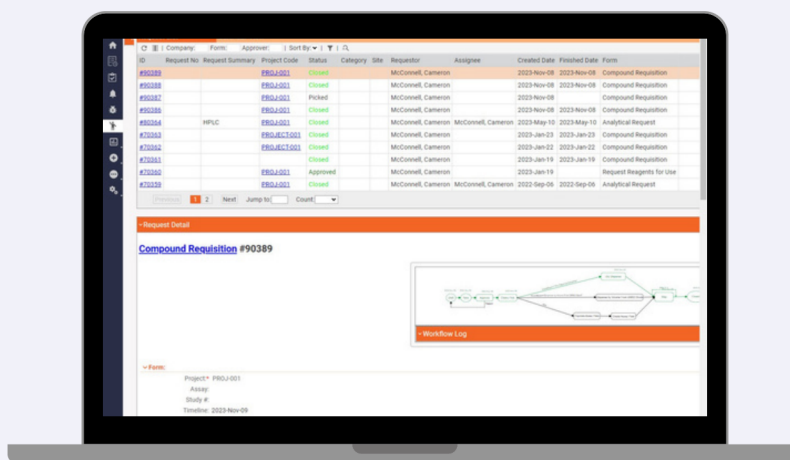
Company: Form: Approver: | Sort By: | 

| ID | Request No | Request Summary | Project Code | Status | Category | Site | Requestor | Assignee | Created Date | Finished Date | Form |
|---|---|---|---|---|---|---|---|---|---|---|---|
| #90389 | | | PROJ-001 | Closed | | | McConnell, Cameron | | 2023-Nov-08 | 2023-Nov-08 | Compound Requisition |
| #90388 | | | PROJ-001 | Closed | | | McConnell, Cameron | | 2023-Nov-08 | 2023-Nov-08 | Compound Requisition |
| #90387 | | | PROJ-001 | Picked | | | McConnell, Cameron | | 2023-Nov-08 | | Compound Requisition |
| #90386 | | | PROJ-001 | Closed | | | McConnell, Cameron | | 2023-Nov-08 | 2023-Nov-08 | Compound Requisition |
| #80364 | | HPLC | PROJ-001 | Closed | | | McConnell, Cameron | McConnell, Cameron | 2023-May-10 | 2023-May-10 | Analytical Request |
| #70363 | | | PROJECT-001 | Closed | | | McConnell, Cameron | | 2023-Jan-23 | 2023-Jan-23 | Compound Requisition |
| #70362 | | | PROJECT-001 | Closed | | | McConnell, Cameron | | 2023-Jan-22 | 2023-Jan-22 | Compound Requisition |
| #70361 | | | | Closed | | | McConnell, Cameron | | 2023-Jan-19 | 2023-Jan-19 | Compound Requisition |
| #70360 | | | PROJ-001 | Approved | | | McConnell, Cameron | | 2023-Jan-19 | | Request Reagents for Use |
| #70359 | | | PROJ-001 | Closed | | | McConnell, Cameron | McConnell, Cameron | 2022-Sep-06 | 2022-Sep-06 | Analytical Request |

Previous 1 2 Next Jump to: Count:

Request Detail

Compound Requisition #90389

Workflow Log

Form:

Project:* PROJ-001
Assay:
Study #:
Timeline: 2023-Nov-09